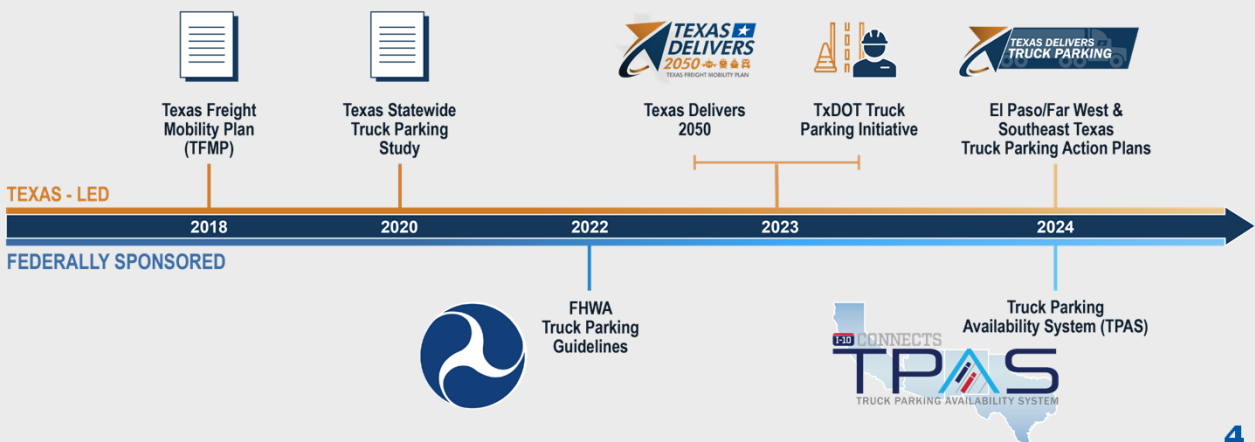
Texas Freight Mobility Plan (TFMP)

Texas Statewide Truck Parking Study

TEXAS DELIVERS 2050
TEXAS FREIGHT MOBILITY PLAN

Texas Delivers 2050

TxDOT Truck Parking Initiative

TEXAS DELIVERS TRUCK PARKING

El Paso/Far West & Southeast Texas Truck Parking Action Plans

TEXAS - LED

2018

2020

2022

2023

2024

FEDERALLY SPONSORED

FHWA Truck Parking Guidelines

Truck Parking Availability System (TPAS)

I-10 CONNECTS
TPAS
TRUCK PARKING AVAILABILITY SYSTEM

4